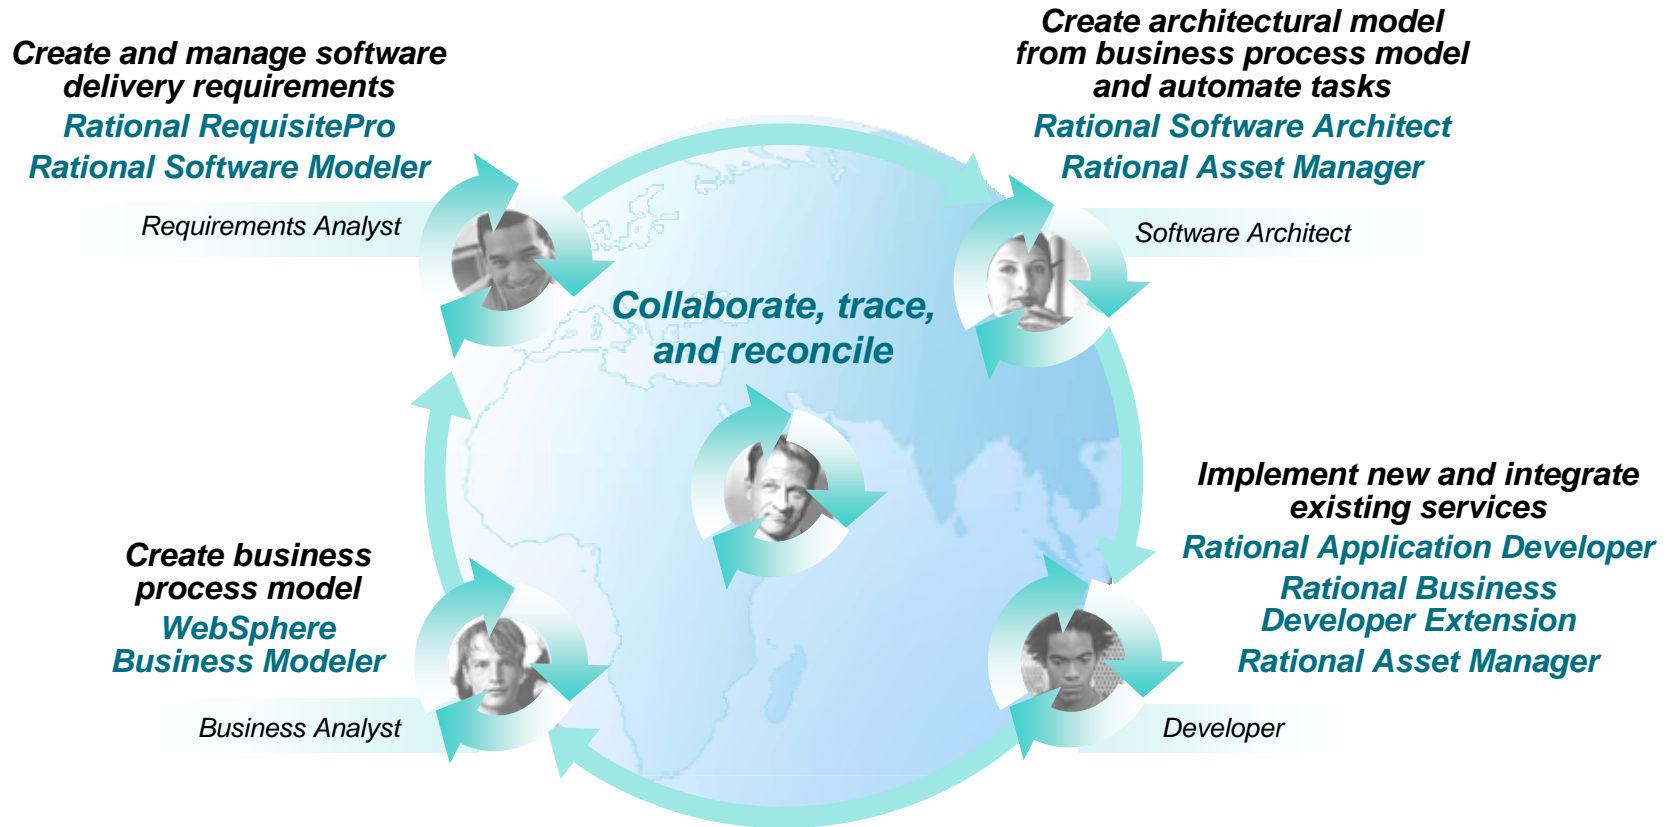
Create and manage software delivery requirements
Rational RequisitePro
Rational Software Modeler

Requirements Analyst

Create architectural model from business process model and automate tasks
Rational Software Architect
Rational Asset Manager

Software Architect

Collaborate, trace, and reconcile

Implement new and integrate existing services
Rational Application Developer
Rational Business Developer Extension
Rational Asset Manager

Developer

Create business process model
WebSphere Business Modeler

Business Analyst